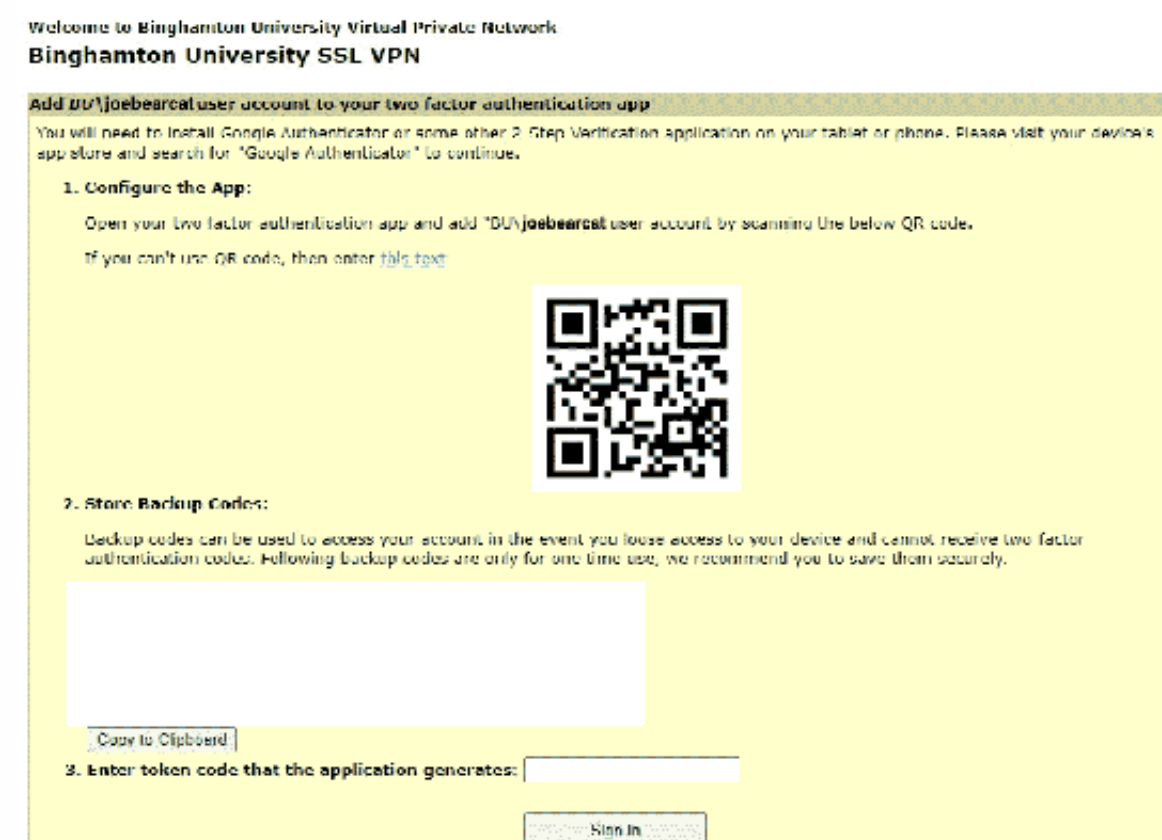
Welcome to Binghamton University Virtual Private Network

Binghamton University SSL VPN

Add BU\joebearcat user account to your two factor authentication app

You will need to install Google Authenticator or some other 2 Step Verification application on your tablet or phone. Please visit your device's app store and search for "Google Authenticator" to continue.

1. Configure the App:

Open your two factor authentication app and add "BU\joebearcat user account by scanning the below QR code.

If you can't use QR code, then enter this text

2. Store Backup Codes:

Backup codes can be used to access your account in the event you loose access to your device and cannot receive two factor authentication codes. Following backup codes are only for one time use, we recommend you to save them securely.

Copy to Clipboard

3. Enter token code that the application generates:

Sign In